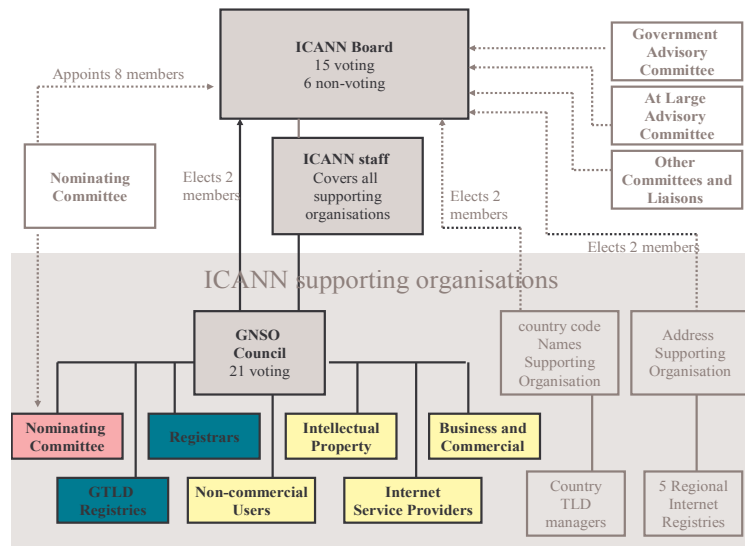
ICANN Board
15 voting
6 non-voting

Government Advisory Committee

At Large Advisory Committee

Other Committees and Liaisons

Appoints 8 members

Nominating Committee

Elects 2 members

ICANN staff
Covers all supporting organisations

Elects 2 members

Elects 2 members

ICANN supporting organisations

GNSO Council
21 voting

country code Names Supporting Organisation

Address Supporting Organisation

Nominating Committee

Registrars

Intellectual Property

Business and Commercial

GTLD Registries

Non-commercial Users

Internet Service Providers

Country TLD managers

5 Regional Internet Registries